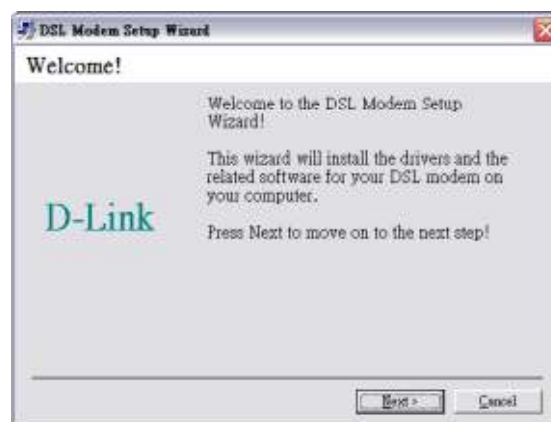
DSL Modem Setup Wizard

Welcome!

D-Link

Welcome to the DSL Modem Setup Wizard!

This wizard will install the drivers and the related software for your DSL modem on your computer.

Press Next to move on to the next step!

Next >

Cancel